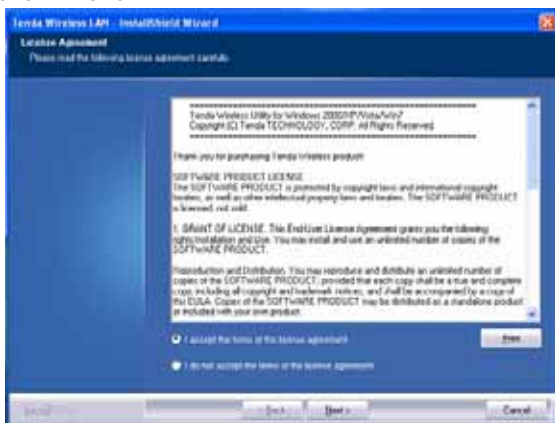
Tenda Wireless LAN - InstallShield Wizard

License Agreement
Please read the following license agreement carefully.

Tenda Wireless Utility for Windows 2000/XP/Vista/Win7
Copyright (C) Tenda TECHNOLOGY, CORP. All Rights Reserved.

Thank you for purchasing Tenda Wireless product.

SOFTWARE PRODUCT LICENSE
The SOFTWARE PRODUCT is protected by copyright laws and international copyright treaties, as well as other intellectual property laws and treaties. The SOFTWARE PRODUCT is licensed, not sold.

1. GRANT OF LICENSE. This End-User License Agreement grants you the following rights:Installation and Use. You may install and use an unlimited number of copies of the SOFTWARE PRODUCT.

Reproduction and Distribution. You may reproduce and distribute an unlimited number of copies of the SOFTWARE PRODUCT; provided that each copy shall be a true and complete copy, including all copyright and trademark notices, and shall be accompanied by a copy of this EULA. Copies of the SOFTWARE PRODUCT may be distributed as a standalone product or included with your own product.

I accept the terms of the license agreement

Print

I do not accept the terms of the license agreement

InstallShield

< Back

Next >

Cancel